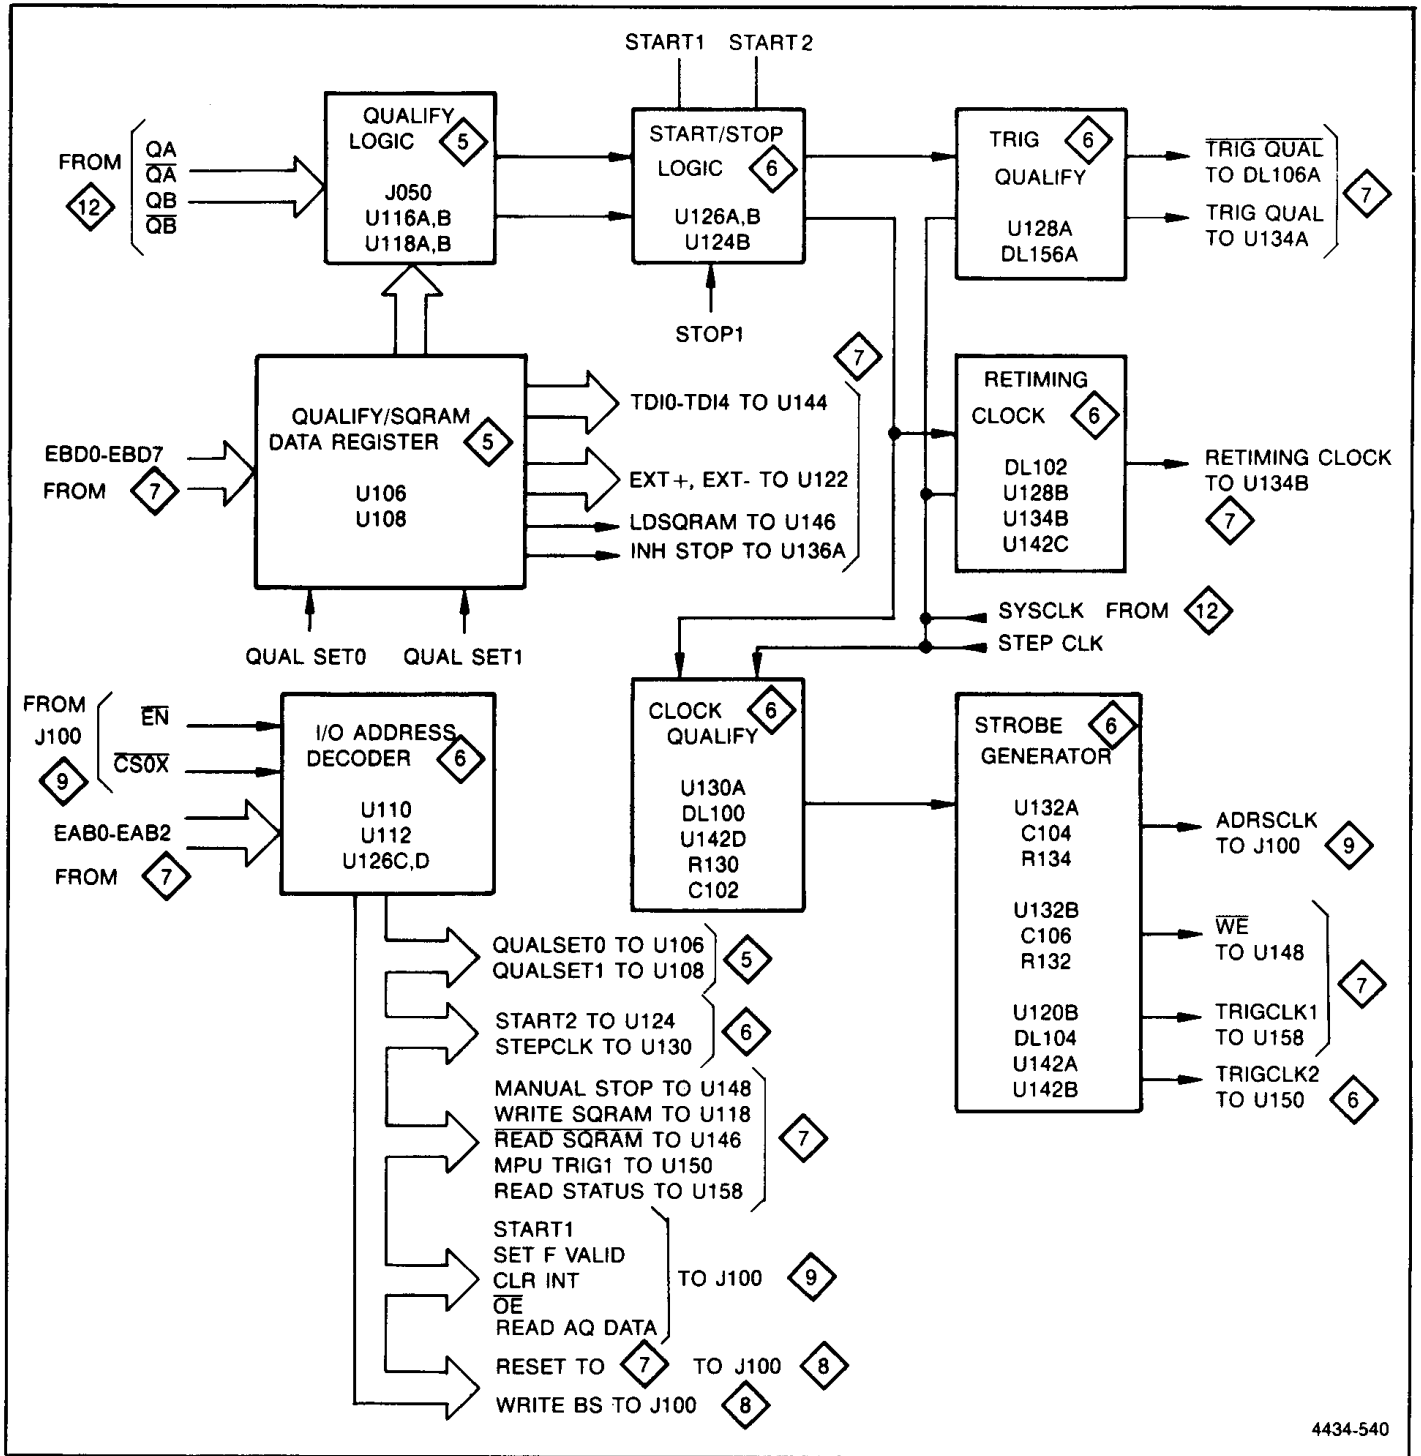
START1 START2

FROM 12

QA
$\overline{QA}$
QB
$\overline{QB}$

QUALIFY LOGIC 5
J050
U116A,B
U118A,B

START/STOP LOGIC 6
U126A,B
U124B

STOP1

TRIG 6 QUALIFY
U128A
DL156A

$\overline{\text{TRIG QUAL}}$ TO DL106A
TRIG QUAL TO U134A
7

QUALIFY/SQRAM DATA REGISTER 5
U106
U108

EBD0-EBD7
FROM 7

TDI0-TDI4 TO U144
EXT+, EXT- TO U122
LDSQRAM TO U146
INH STOP TO U136A
7

RETIMING CLOCK 6
DL102
U128B
U134B
U142C

RETIMING CLOCK TO U134B
7

SYSCLK FROM 12
STEP CLK

QUAL SET0 QUAL SET1

FROM J100 9
$\overline{EN}$
$\overline{CS0X}$
EAB0-EAB2
FROM 7

I/O ADDRESS DECODER 6
U110
U112
U126C,D

CLOCK 6 QUALIFY
U130A
DL100
U142D
R130
C102

STROBE 6 GENERATOR
U132A
C104
R134
U132B
C106
R132
U120B
DL104
U142A
U142B

ADRSCLK TO J100 9
$\overline{WE}$ TO U148
TRIGCLK1 TO U158
7
TRIGCLK2 TO U150 6

QUALSET0 TO U106
QUALSET1 TO U108
5
START2 TO U124
STEPCLK TO U130
6
MANUAL STOP TO U148
$\overline{\text{WRITE SQRAM}}$ TO U118
$\overline{\text{READ SQRAM}}$ TO U146
MPU TRIG1 TO U150
READ STATUS TO U158
7
START1
SET F VALID
CLR INT
$\overline{OE}$
READ AQ DATA
TO J100 9
RESET TO 7 TO J100 8
WRITE BS TO J100 8

4434-540